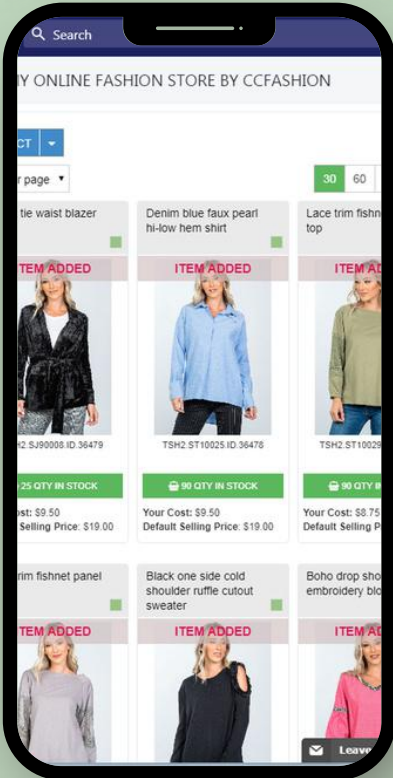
Search

Y ONLINE FASHION STORE BY CCFASHION

CT

r page

30 60

tie waist blazer

ITEM ADDED

H2.SJ90008.ID.36479

25 QTY IN STOCK

ost: $9.50
Selling Price: $19.00

Denim blue faux pearl hi-low hem shirt

ITEM ADDED

TSH2.ST10025.ID.36478

90 QTY IN STOCK

Your Cost: $9.50
Default Selling Price: $19.00

Lace trim fishn top

ITEM AD

TSH2.ST10029

90 QTY IN

Your Cost: $8.75
Default Selling Pri

rim fishnet panel

ITEM ADDED

Black one side cold shoulder ruffle cutout sweater

ITEM ADDED

Boho drop sho embroidery blo

ITEM AD

Leave